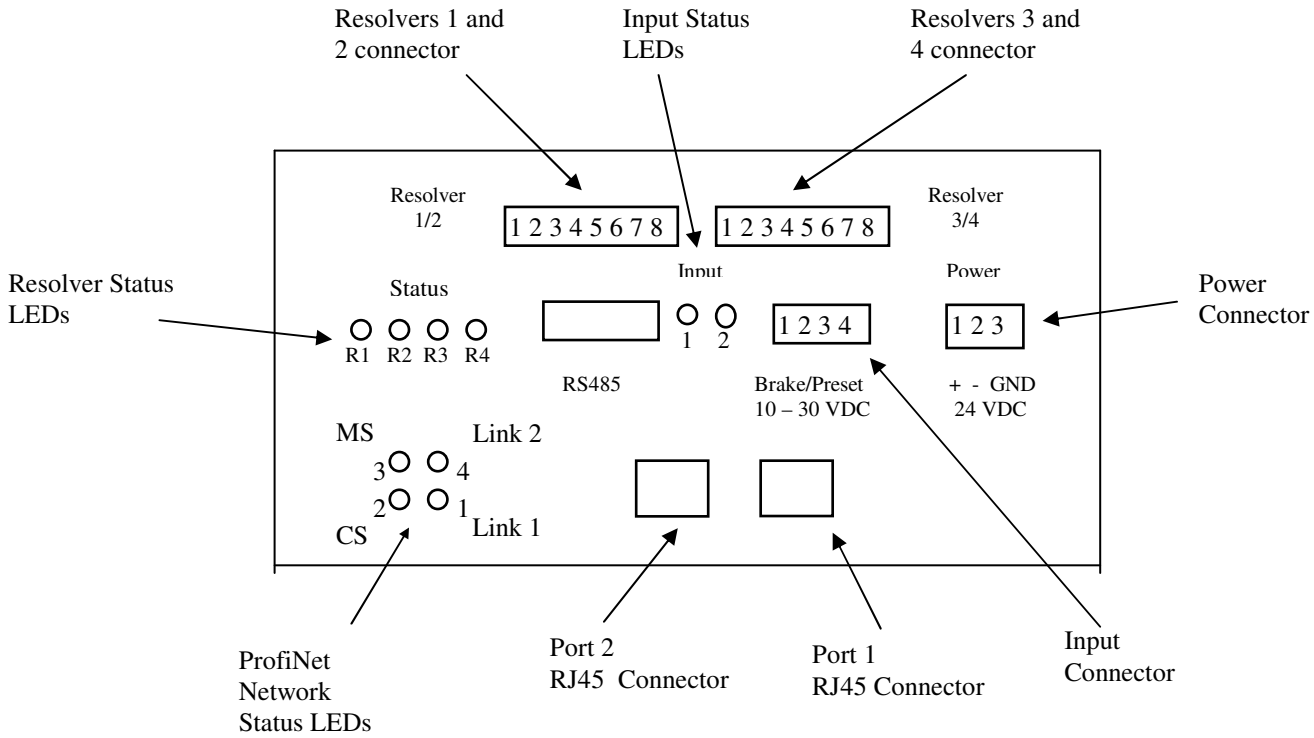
Resolvers 1 and 2 connector

Input Status LEDs

Resolvers 3 and 4 connector

Resolver 1/2

1 2 3 4 5 6 7 8

1 2 3 4 5 6 7 8

Resolver 3/4

Resolver Status LEDs

Status

Input

Power

Power Connector

R1 R2 R3 R4

1 2

1 2 3 4

1 2 3

RS485

Brake/Preset 10 – 30 VDC

+ - GND 24 VDC

MS

Link 2

3 4

2 1

CS

Link 1

ProfiNet Network Status LEDs

Port 2 RJ45 Connector

Port 1 RJ45 Connector

Input Connector